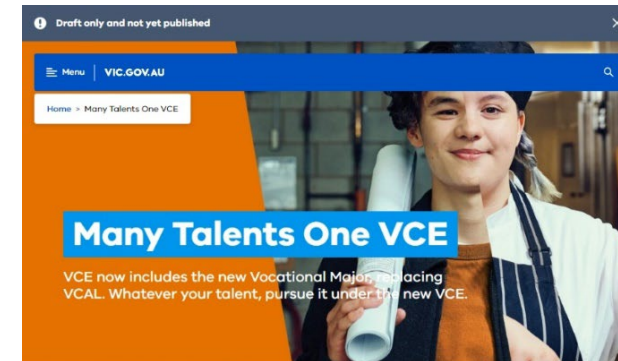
Draft only and not yet published

Menu VIC.GOV.AU

Home > Many Talents One VCE

Many Talents One VCE

VCE now includes the new Vocational Major, replacing VCAL. Whatever your talent, pursue it under the new VCE.